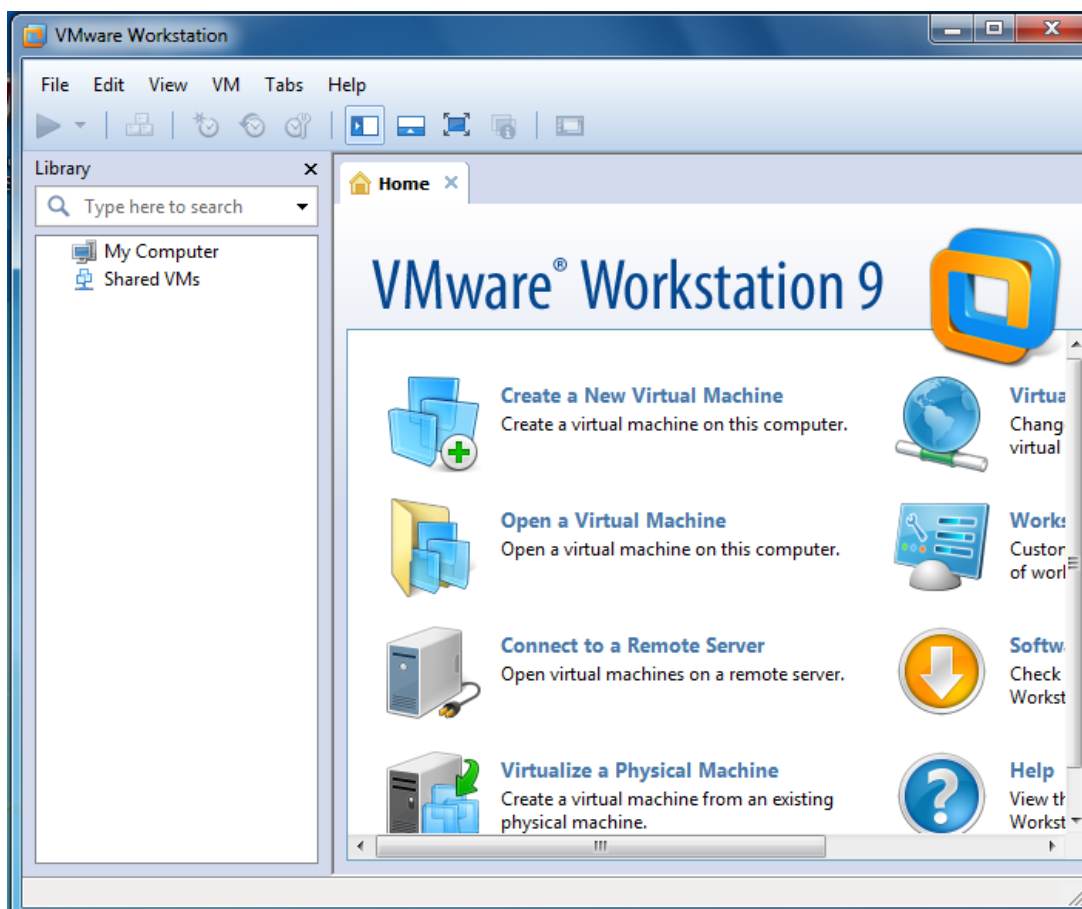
VMware Workstation

File Edit View VM Tabs Help

Library

Type here to search

My Computer
Shared VMs

Home

VMware® Workstation 9

Create a New Virtual Machine
Create a virtual machine on this computer.

Open a Virtual Machine
Open a virtual machine on this computer.

Connect to a Remote Server
Open virtual machines on a remote server.

Virtualize a Physical Machine
Create a virtual machine from an existing physical machine.

Virtua
Chang
virtual

Works
Custor
of worl

Softw
Check
Workst

Help
View th
Workst